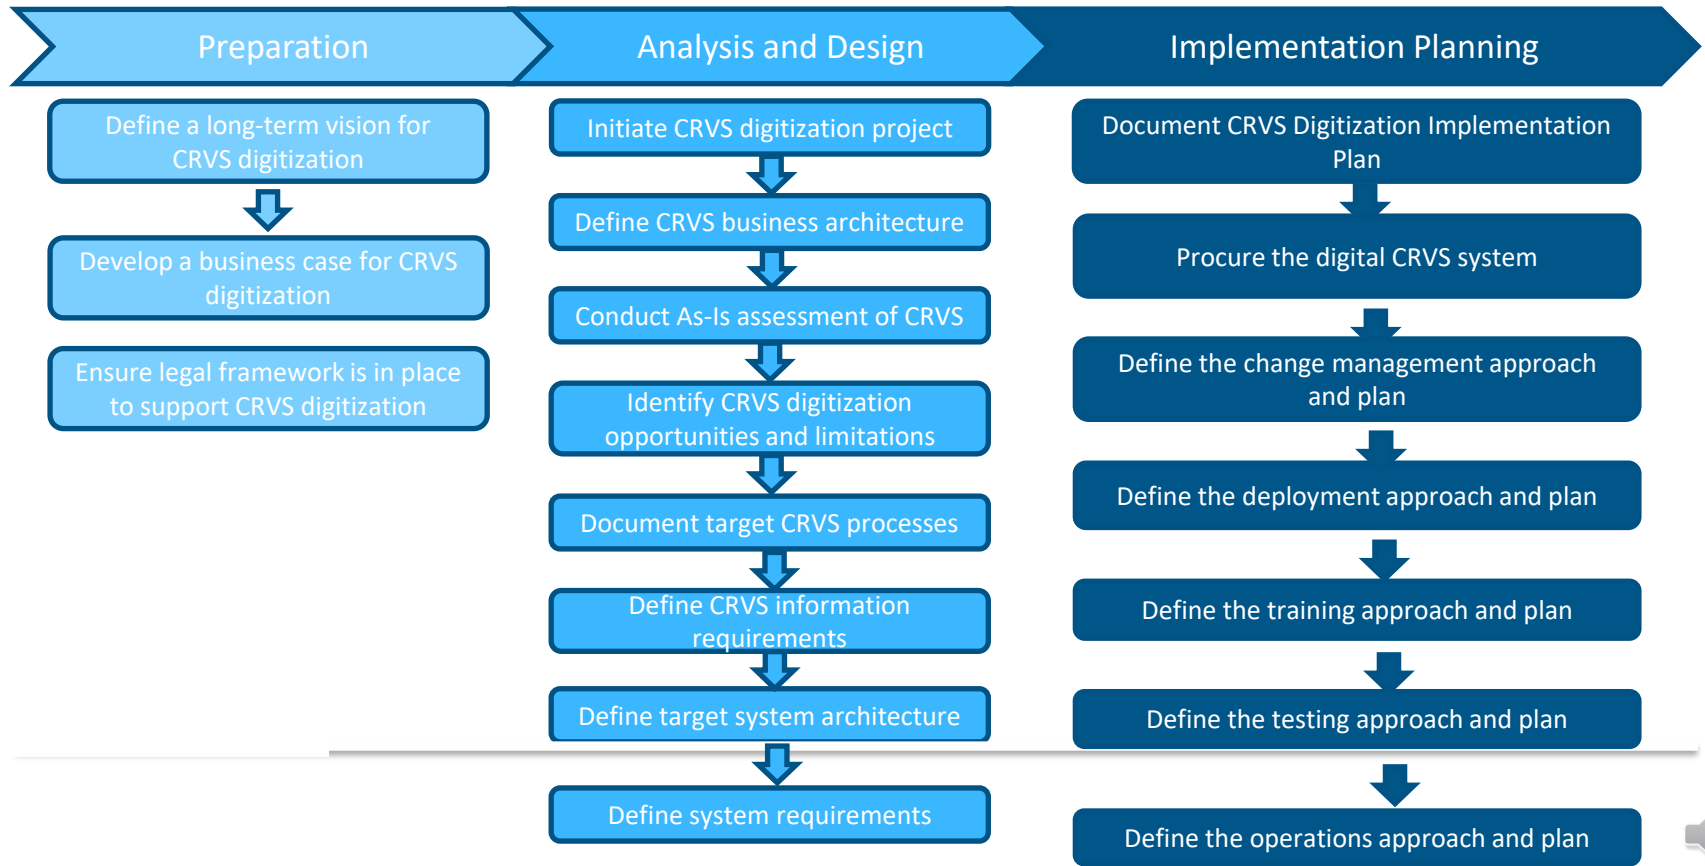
Preparation

Define a long-term vision for CRVS digitization

Develop a business case for CRVS digitization

Ensure legal framework is in place to support CRVS digitization

Analysis and Design

Initiate CRVS digitization project

Define CRVS business architecture

Conduct As-Is assessment of CRVS

Identify CRVS digitization opportunities and limitations

Document target CRVS processes

Define CRVS information requirements

Define target system architecture

Define system requirements

Implementation Planning

Document CRVS Digitization Implementation Plan

Procure the digital CRVS system

Define the change management approach and plan

Define the deployment approach and plan

Define the training approach and plan

Define the testing approach and plan

Define the operations approach and plan